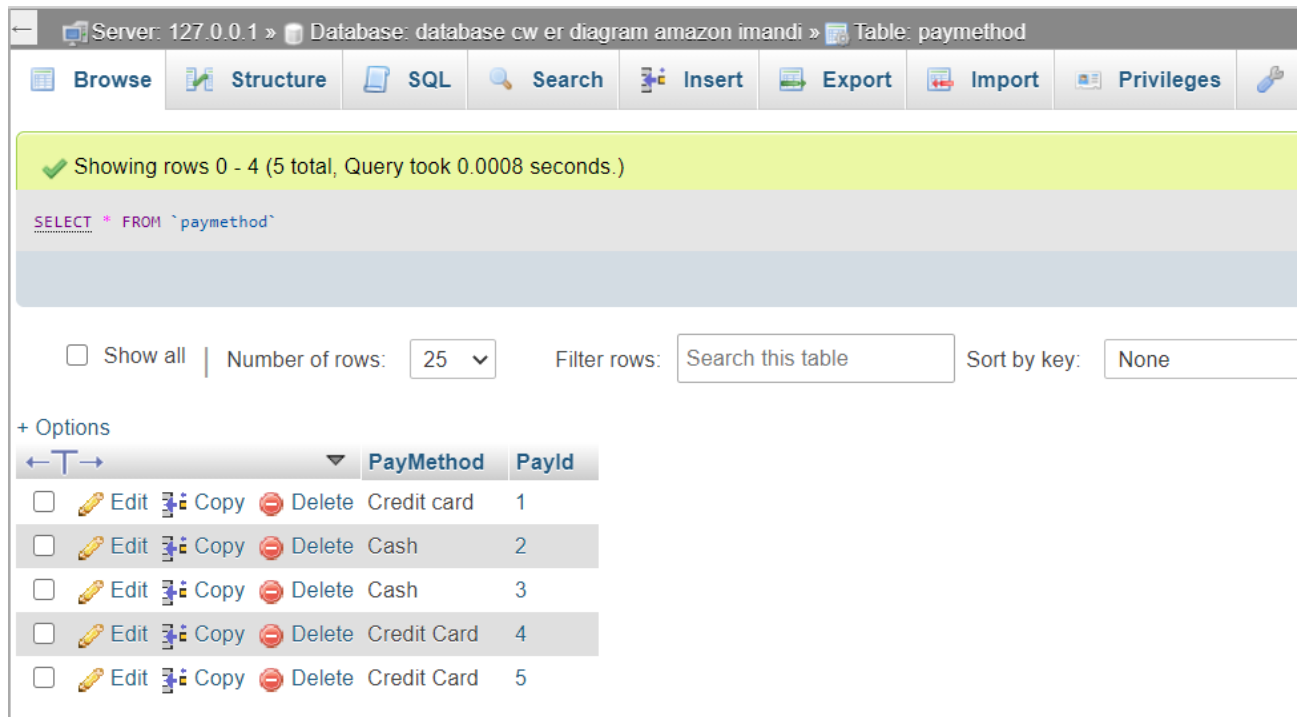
Server: 127.0.0.1 » Database: database cw er diagram amazon imandi » Table: paymethod

Browse Structure SQL Search Insert Export Import Privileges

Showing rows 0 - 4 (5 total, Query took 0.0008 seconds.)

SELECT * FROM `paymethod`

Show all | Number of rows: 25 Filter rows: Search this table Sort by key: None

+ Options

| ←T→ | PayMethod | PayId |
|---|---|---|
| Edit Copy Delete | Credit card | 1 |
| Edit Copy Delete | Cash | 2 |
| Edit Copy Delete | Cash | 3 |
| Edit Copy Delete | Credit Card | 4 |
| Edit Copy Delete | Credit Card | 5 |